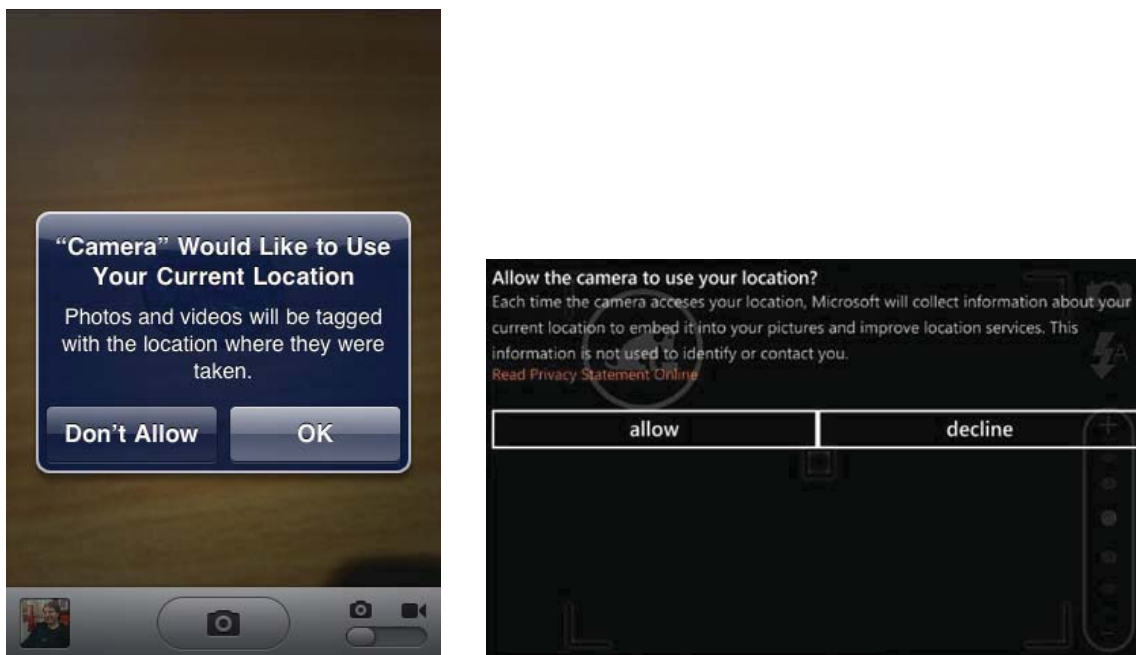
"Camera" Would Like to Use Your Current Location

Photos and videos will be tagged with the location where they were taken.

Don't Allow

OK

Allow the camera to use your location?

Each time the camera acceses your location, Microsoft will collect information about your current location to embed it into your pictures and improve location services. This information is not used to identify or contact you.

Read Privacy Statement Online

allow

decline